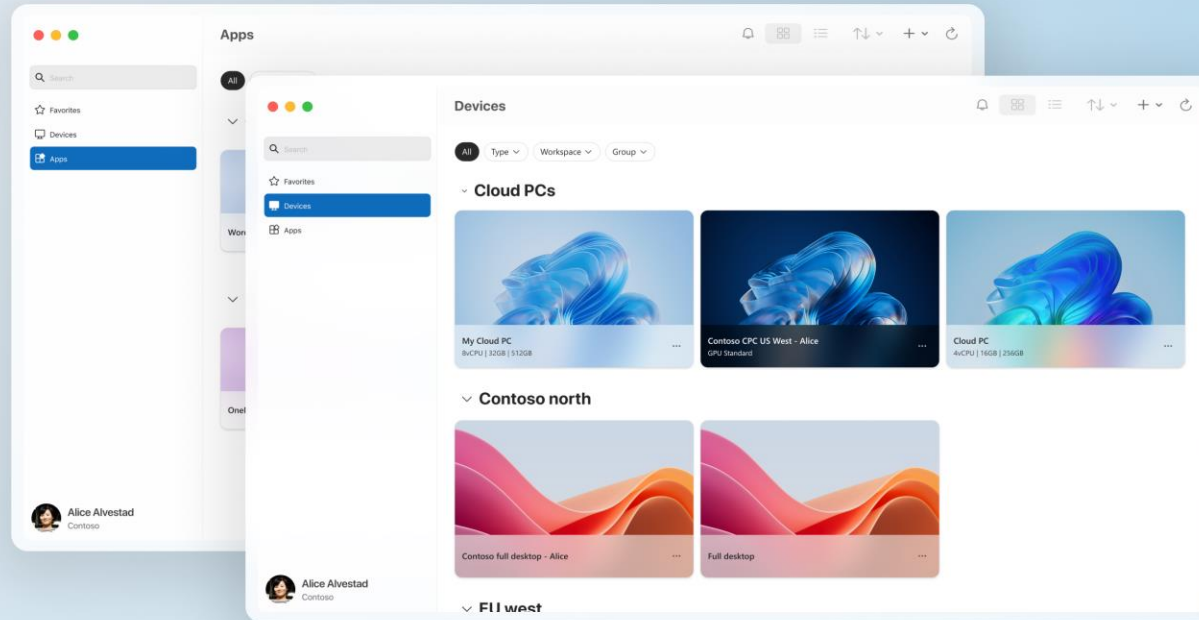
Apps

Search

Favorites

Devices

Apps

All

Wor

Onel

Alice Alvestad
Contoso

Devices

Search

Favorites

Devices

Apps

All
Type
Workspace
Group

Cloud PCs

My Cloud PC
8vCPU | 32GB | 512GB
...

Contoso CPC US West - Alice
GPU Standard
...

Cloud PC
4vCPU | 16GB | 256GB
...

Contoso north

Contoso full desktop - Alice
...

Full desktop
...

EU west

Alice Alvestad
Contoso